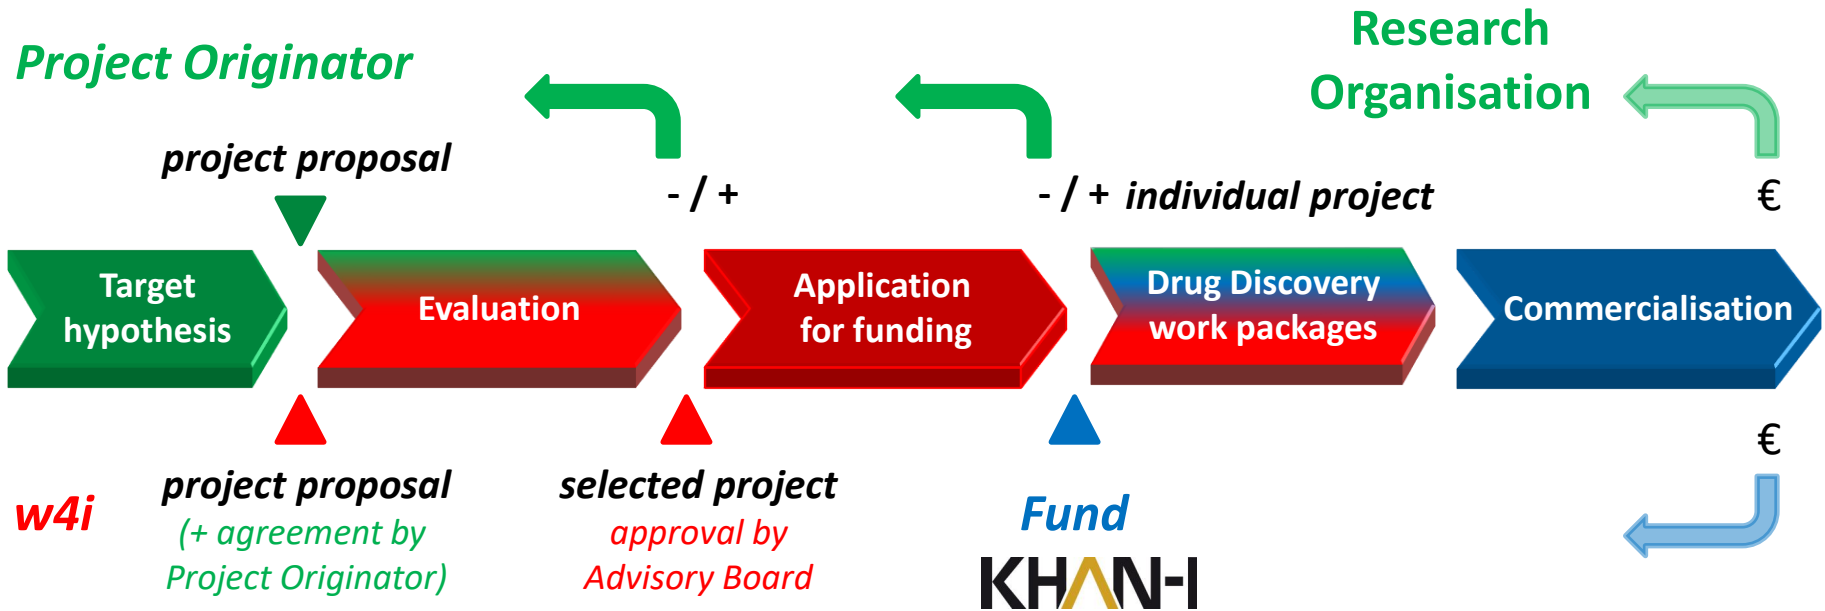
Project Originator

Research Organisation

project proposal

- / +

- / + individual project

€

Target hypothesis

Evaluation

Application for funding

Drug Discovery work packages

Commercialisation

€

w4i

project proposal
(+ agreement by Project Originator)

selected project
approval by Advisory Board

Fund

KHAN-I